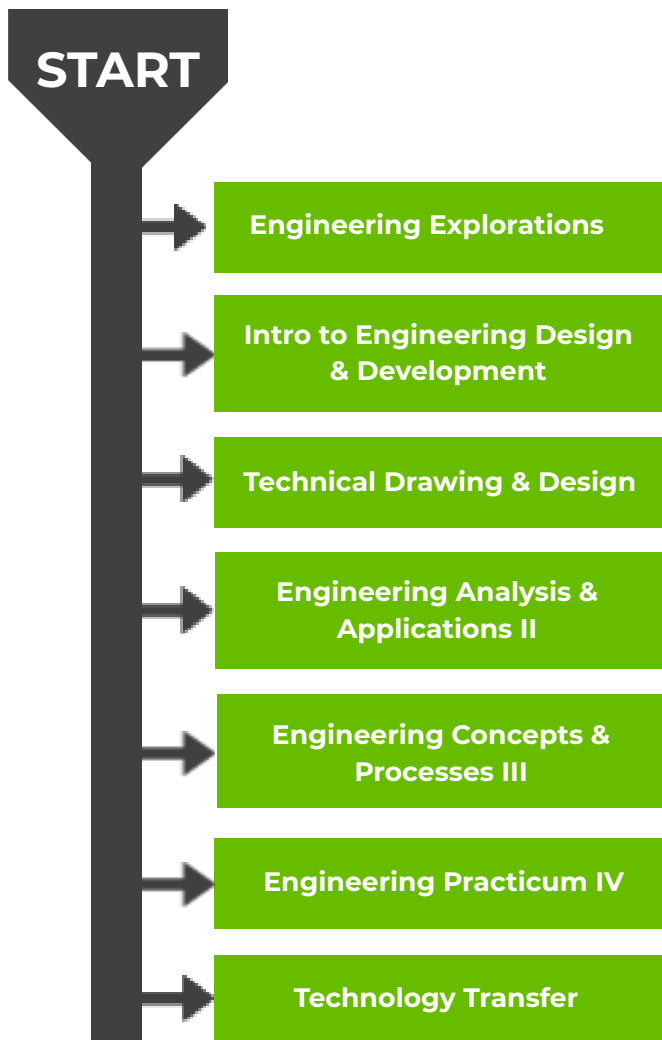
START

Engineering Explorations

Intro to Engineering Design & Development

Technical Drawing & Design

Engineering Analysis & Applications II

Engineering Concepts & Processes III

Engineering Practicum IV

Technology Transfer